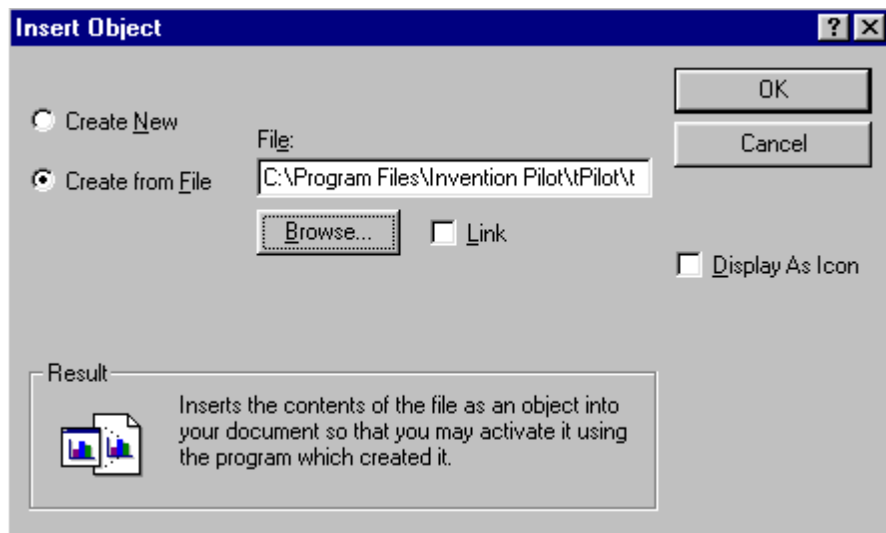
Insert Object

? X

OK

Cancel

Create New

Create from File

File:

C:\Program Files\Invention Pilot\tPilot\t

Browse...

Link

Display As Icon

Result

Inserts the contents of the file as an object into your document so that you may activate it using the program which created it.